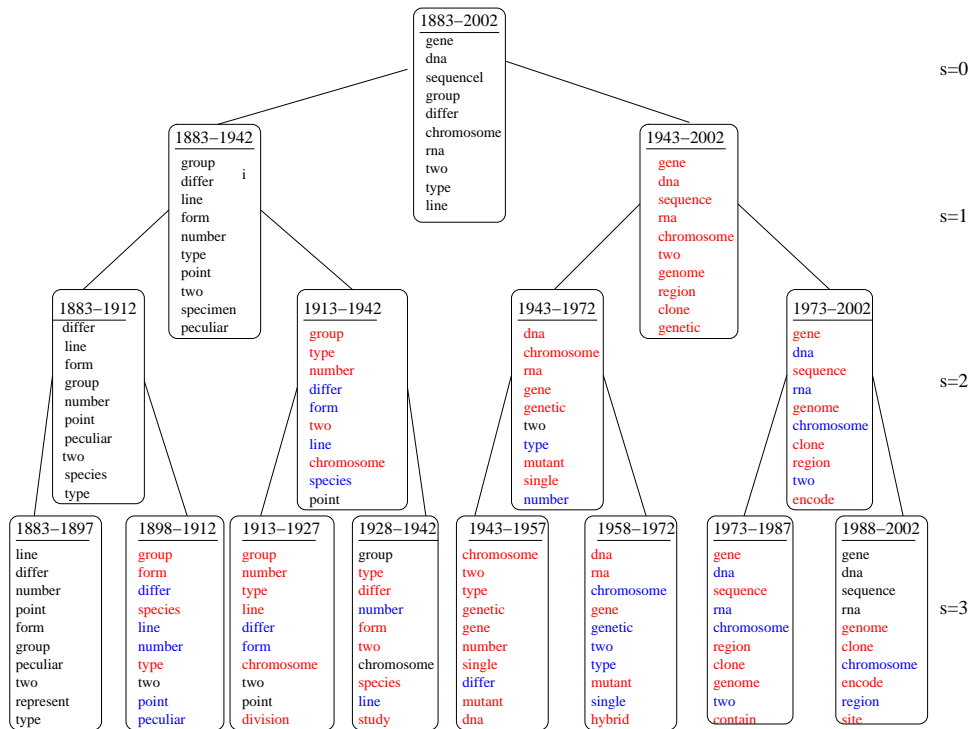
1883–2002
gene
dna
sequencel
group
differ
chromosome
rna
two
type
line

s=0

1883–1942
group
differ
line
form
number
type
point
two
specimen
peculiar
i

1943–2002
gene
dna
sequence
rna
chromosome
two
genome
region
clone
genetic

s=1

1883–1912
differ
line
form
group
number
point
peculiar
two
species
type

1913–1942
group
type
number
differ
form
two
line
chromosome
species
point

1943–1972
dna
chromosome
rna
gene
genetic
two
type
mutant
single
number

1973–2002
gene
dna
sequence
rna
genome
chromosome
clone
region
two
encode

s=2

1883–1897
line
differ
number
point
form
group
peculiar
two
represent
type

1898–1912
group
form
differ
species
line
number
type
two
point
peculiar

1913–1927
group
number
type
line
differ
form
chromosome
two
point
division

1928–1942
group
type
differ
number
form
two
chromosome
species
line
study

1943–1957
chromosome
two
type
genetic
gene
number
single
differ
mutant
dna

1958–1972
dna
rna
chromosome
gene
genetic
two
type
mutant
single
hybrid

1973–1987
gene
dna
sequence
rna
chromosome
region
clone
genome
two
contain

1988–2002
gene
dna
sequence
rna
genome
clone
chromosome
encode
region
site

s=3